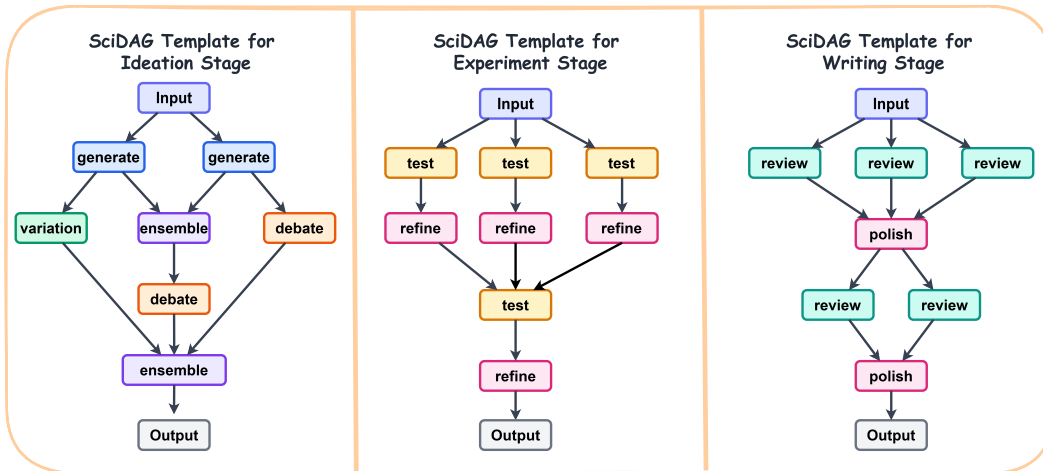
SciDAG Template for Ideation Stage

Input
generate
generate
variation
ensemble
debate
debate
ensemble
Output

SciDAG Template for Experiment Stage

Input
test
test
test
refine
refine
refine
test
refine
Output

SciDAG Template for Writing Stage

Input
review
review
review
polish
review
review
polish
Output